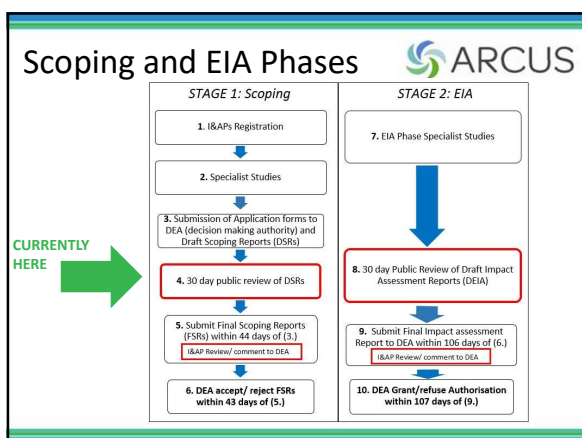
Scoping and EIA Phases

ARCUS

STAGE 1: Scoping

1. I&APs Registration

2. Specialist Studies

3. Submission of Application forms to DEA (decision making authority) and Draft Scoping Reports (DSRs)

CURRENTLY HERE

4. 30 day public review of DSRs

5. Submit Final Scoping Reports (FSRs) within 44 days of (3.)

I&AP Review/ comment to DEA

6. DEA accept/ reject FSRs within 43 days of (5.)

STAGE 2: EIA

7. EIA Phase Specialist Studies

8. 30 day Public Review of Draft Impact Assessment Reports (DEIA)

9. Submit Final Impact assessment Report to DEA within 106 days of (6.)

I&AP Review/ comment to DEA

10. DEA Grant/refuse Authorisation within 107 days of (9.)